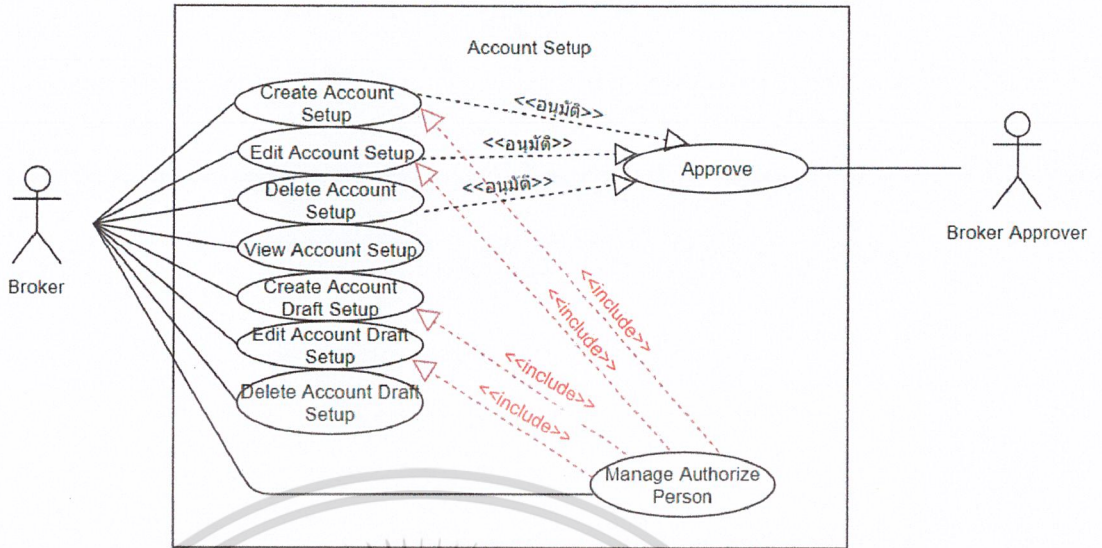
Account Setup

Create Account Setup

Edit Account Setup

Delete Account Setup

View Account Setup

Create Account Draft Setup

Edit Account Draft Setup

Delete Account Draft Setup

<<อนุมัติ>>

<<อนุมัติ>>

<<อนุมัติ>>

Approve

Broker

Broker Approver

<<include>>

<<include>>

<<include>>

<<include>>

Manage Authorize Person